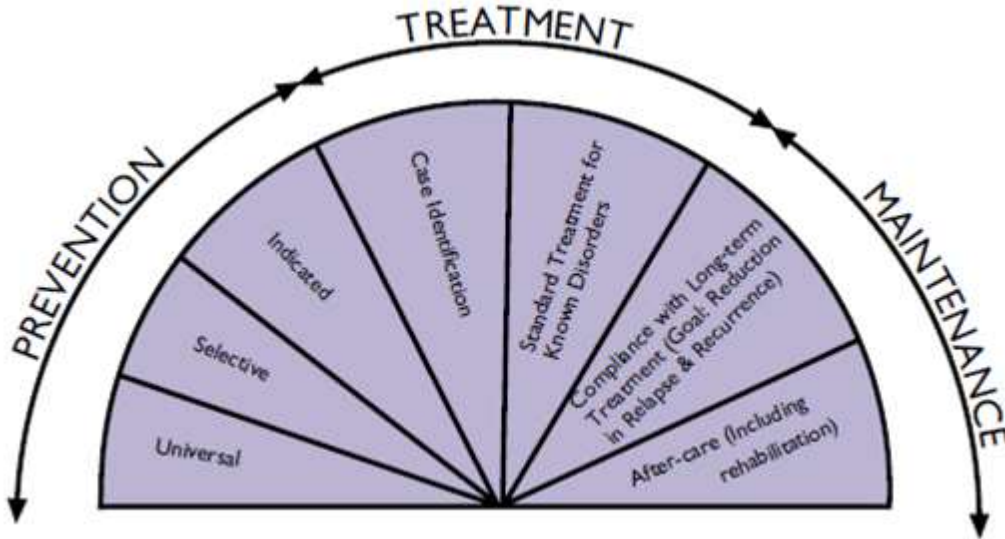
TREATMENT

PREVENTION

MAINTENANCE

Universal

Selective

Indicated

Case Identification

Standard Treatment for Known Disorders

Compliance with Long-term Treatment (Goal: Reduction in Relapse & Recurrence)

After-care (Including rehabilitation)